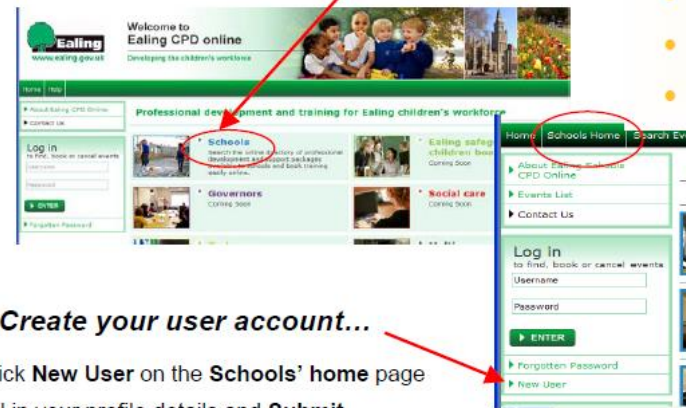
Ealing
www.ealing.gov.uk

Welcome to
Ealing CPD online
Developing the children's workforce

Home | Help

• About Ealing CPD Online
• Contact Us

Log in
to find, book or cancel events
Username
Password
ENTER
• Forgotten Password

Professional development and training for Ealing children's workforce

Schools
Search the online directory of professional development and support packages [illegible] schools and book training easily online.

Ealing safeg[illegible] children boa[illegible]
Coming Soon

Governors
Coming Soon

Social care
Coming Soon

Home | Schools Home | Search Ev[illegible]

About Ealing Schools CPD Online
Events List
Contact Us

Log in
to find, book or cancel events
Username
Password
ENTER
Forgotten Password
New User

Create your user account…

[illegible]ick New User on the Schools' home page
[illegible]